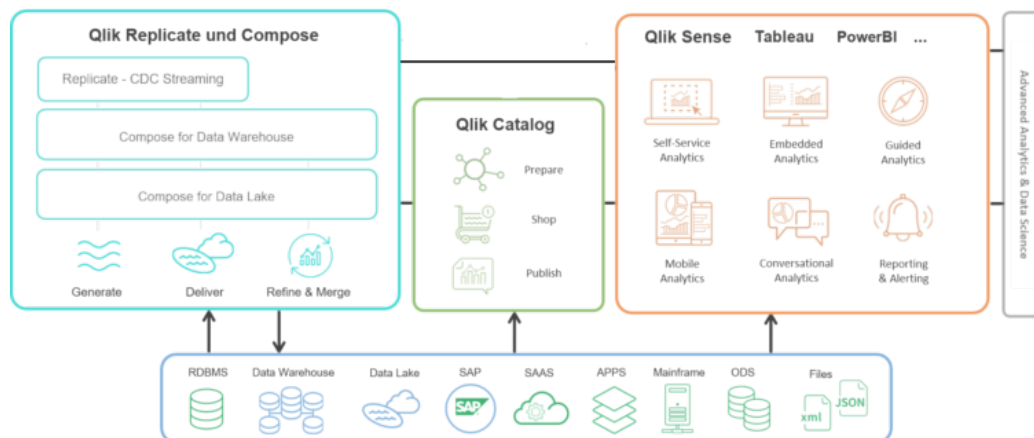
Qlik Replicate und Compose

Replicate - CDC Streaming

Compose for Data Warehouse

Compose for Data Lake

Generate

Deliver

Refine & Merge

Qlik Catalog

Prepare

Shop

Publish

Qlik Sense Tableau PowerBI ...

Self-Service Analytics

Embedded Analytics

Guided Analytics

Mobile Analytics

Conversational Analytics

Reporting & Alerting

Advanced Analytics & Data Science

RDBMS

Data Warehouse

Data Lake

SAP

SAAS

APPS

Mainframe

ODS

Files

SAP

xml

JSON